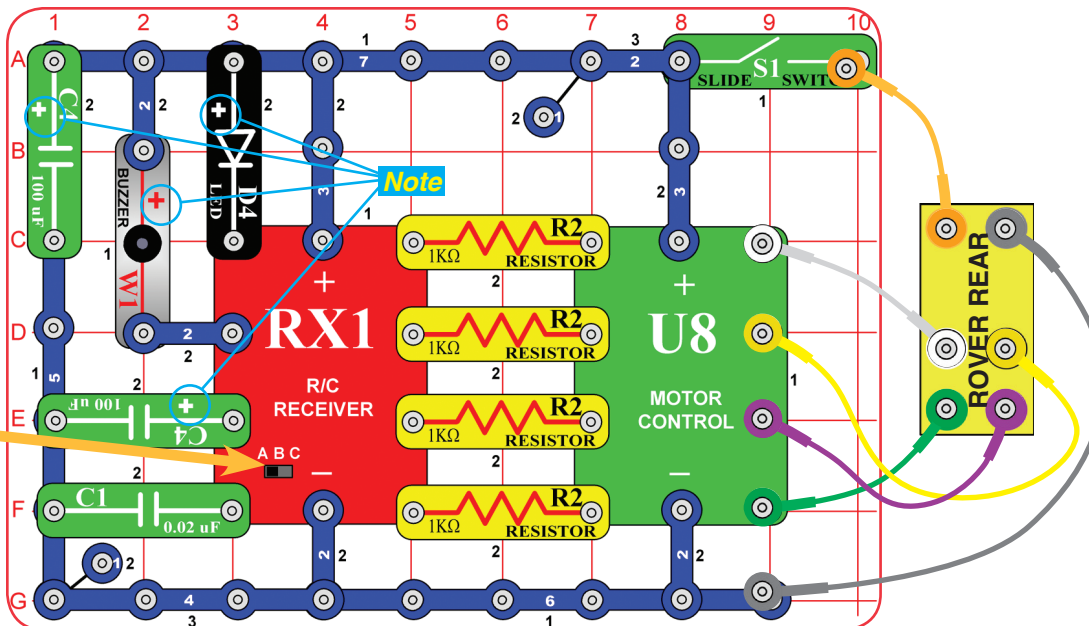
1 2 3 4 5 6 7 8 9 10

A
B
C
D
E
F
G

C4 2
100 uF
2
BUZZER
W1
1
D4
LED
2
1
7
2
3
3
2
3
2
2
1
SLIDE S1 SWITCH
1
Note
1
2
+
RX1
R/C RECEIVER
A B C
−
1KΩ R2 RESISTOR
1KΩ R2 RESISTOR
1KΩ R2 RESISTOR
1KΩ R2 RESISTOR
2
2
2
2
+
U8
MOTOR CONTROL
−
1
ROVER REAR
2
2
1
5
2
100 uF C4
2
C1
0.02 uF
1 2
4
3
2 2
6
1
2 2